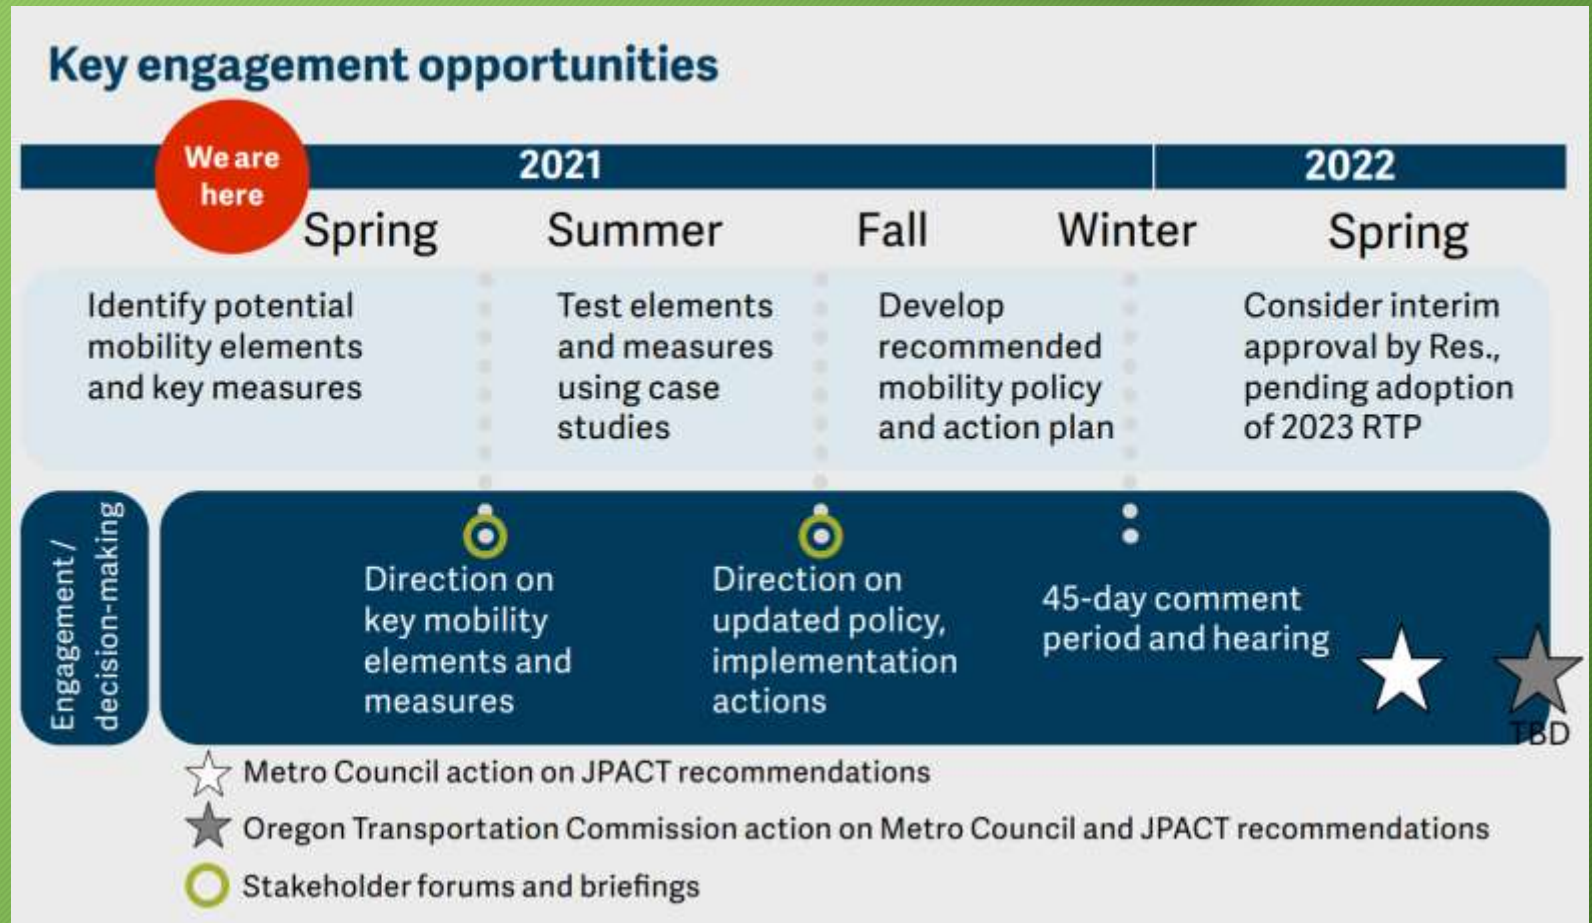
Key engagement opportunities

We are here

2021

2022

Spring

Summer

Fall

Winter

Spring

Identify potential mobility elements and key measures

Test elements and measures using case studies

Develop recommended mobility policy and action plan

Consider interim approval by Res., pending adoption of 2023 RTP

Engagement / decision-making

Direction on key mobility elements and measures

Direction on updated policy, implementation actions

45-day comment period and hearing

TBD

Metro Council action on JPACT recommendations

Oregon Transportation Commission action on Metro Council and JPACT recommendations

Stakeholder forums and briefings